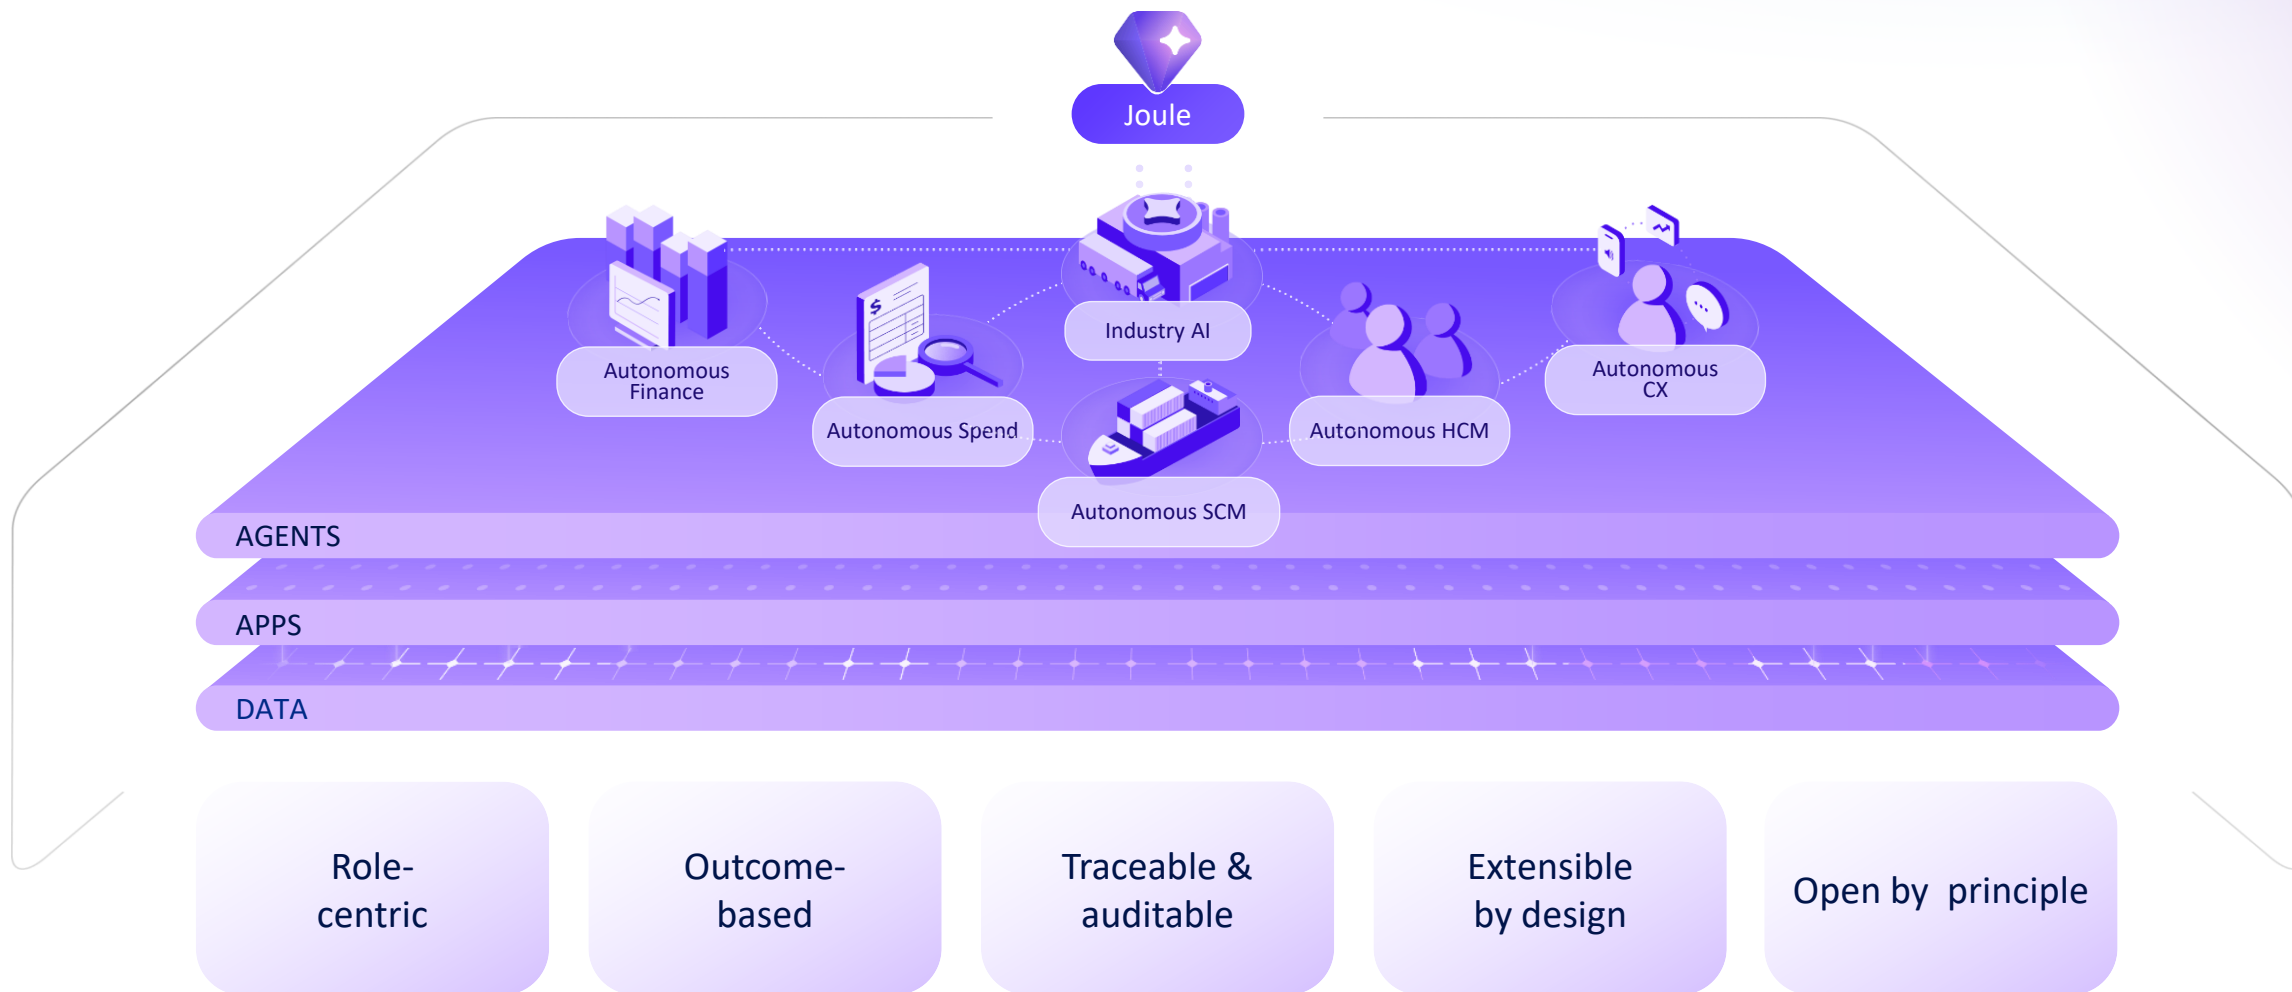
Joule

Industry AI

Autonomous Finance

Autonomous Spend

Autonomous SCM

Autonomous HCM

Autonomous CX

AGENTS

APPS

DATA

Role-centric

Outcome-based

Traceable & auditable

Extensible by design

Open by principle